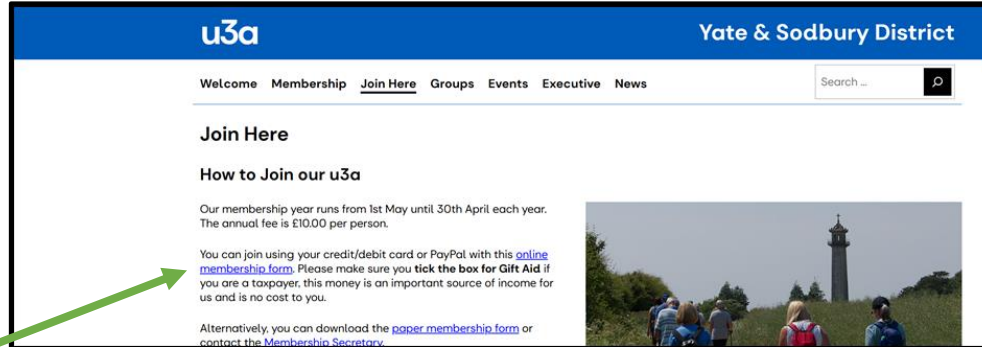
u3a

Yate & Sodbury District

Welcome Membership Join Here Groups Events Executive News

Search ...

Join Here

How to Join our u3a

Our membership year runs from 1st May until 30th April each year. The annual fee is £10.00 per person.

You can join using your credit/debit card or PayPal with this online membership form. Please make sure you **tick the box for Gift Aid** if you are a taxpayer, this money is an important source of income for us and is no cost to you.

Alternatively, you can download the paper membership form or contact the Membership Secretary.